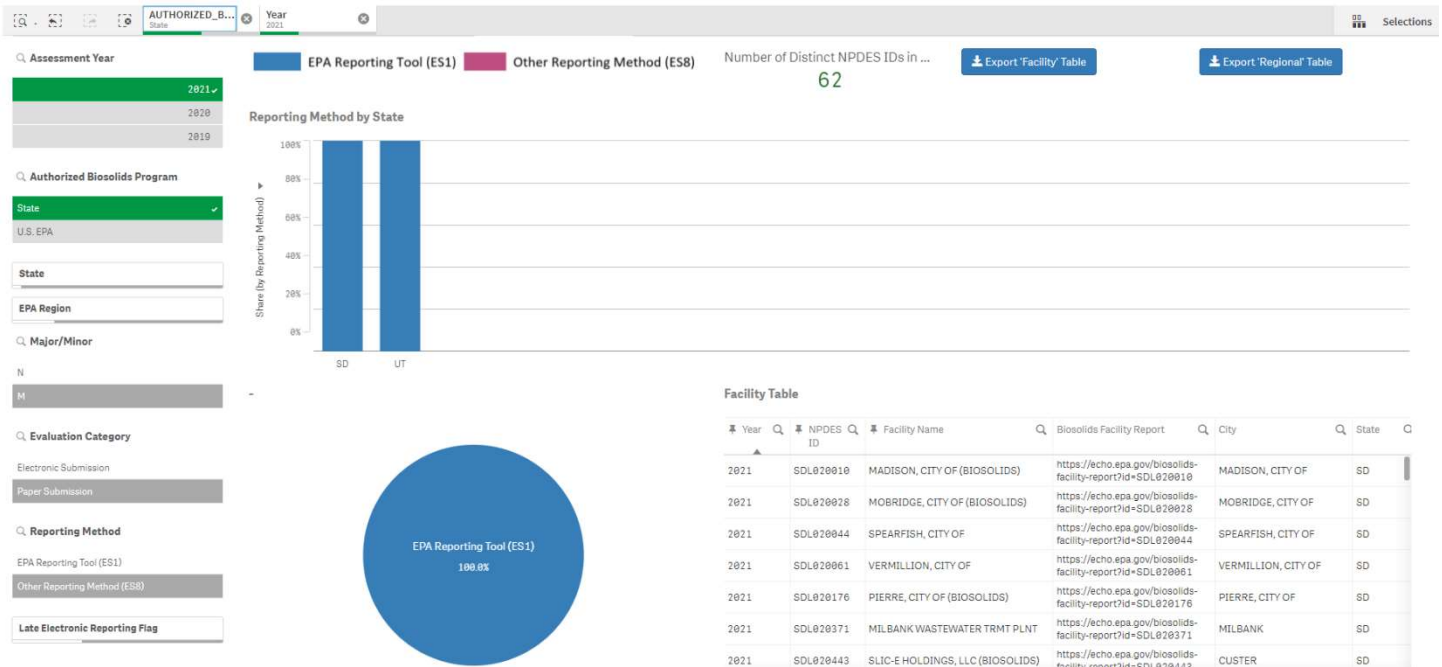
AUTHORIZED_B... State
Year 2021
Selections

Assessment Year
2021
2020
2019

Authorized Biosolids Program
State
U.S. EPA

State

EPA Region

Major/Minor
N
M

Evaluation Category
Electronic Submission
Paper Submission

Reporting Method
EPA Reporting Tool (ES1)
Other Reporting Method (ES8)

Late Electronic Reporting Flag

EPA Reporting Tool (ES1) Other Reporting Method (ES8)

Number of Distinct NPDES IDs in ...
62

Export 'Facility' Table
Export 'Regional' Table

Reporting Method by State

100%
80%
60%
40%
20%
0%
Share (by Reporting Method)
SD
UT

-

EPA Reporting Tool (ES1)
100.0%

Facility Table

| Year | NPDES ID | Facility Name | Biosolids Facility Report | City | State |
|---|---|---|---|---|---|
| 2021 | SDL020010 | MADISON, CITY OF (BIOSOLIDS) | https://echo.epa.gov/biosolids-facility-report?id=SDL020010 | MADISON, CITY OF | SD |
| 2021 | SDL020028 | MOBRIDGE, CITY OF (BIOSOLIDS) | https://echo.epa.gov/biosolids-facility-report?id=SDL020028 | MOBRIDGE, CITY OF | SD |
| 2021 | SDL020044 | SPEARFISH, CITY OF | https://echo.epa.gov/biosolids-facility-report?id=SDL020044 | SPEARFISH, CITY OF | SD |
| 2021 | SDL020061 | VERMILLION, CITY OF | https://echo.epa.gov/biosolids-facility-report?id=SDL020061 | VERMILLION, CITY OF | SD |
| 2021 | SDL020176 | PIERRE, CITY OF (BIOSOLIDS) | https://echo.epa.gov/biosolids-facility-report?id=SDL020176 | PIERRE, CITY OF | SD |
| 2021 | SDL020371 | MILBANK WASTEWATER TRMT PLNT | https://echo.epa.gov/biosolids-facility-report?id=SDL020371 | MILBANK | SD |
| 2021 | SDL020443 | SLIC-E HOLDINGS, LLC (BIOSOLIDS) | https://echo.epa.gov/biosolids-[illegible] | CUSTER | SD |